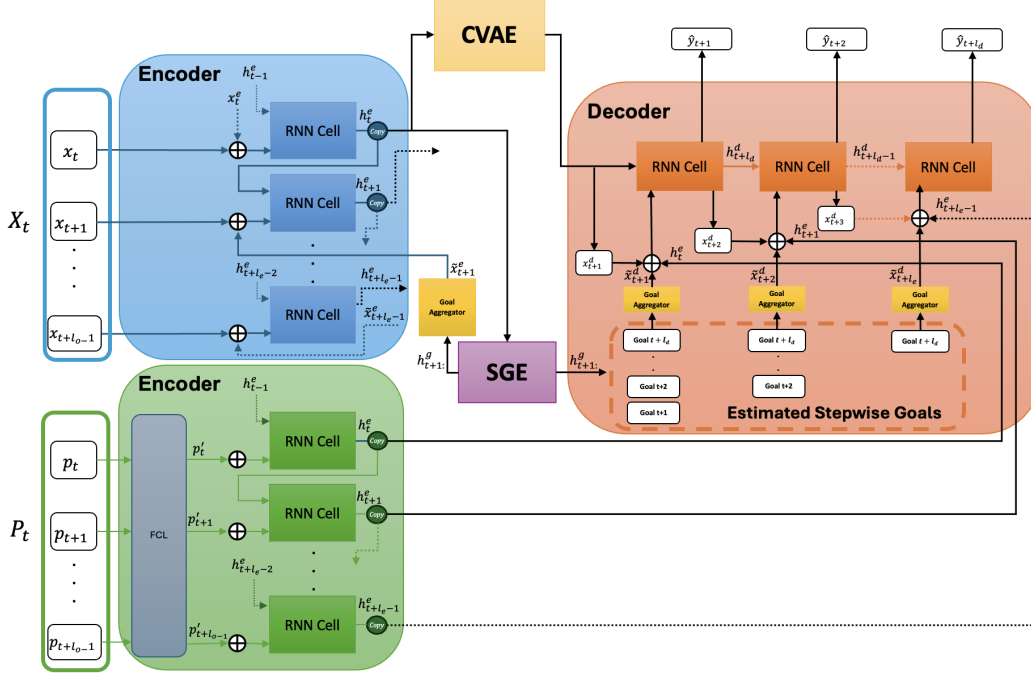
CVAE

$\hat{y}_{t+1}$

$\hat{y}_{t+2}$

$\hat{y}_{t+l_d}$

Encoder

$h^e_{t-1}$

$x^e_t$

RNN Cell

$h^e_t$

Copy

$X_t$

$x_t$

$x_{t+1}$

$x_{t+l_o-1}$

RNN Cell

$h^e_{t+1}$

Copy

$h^e_{t+l_e-2}$

RNN Cell

$h^e_{t+l_e-1}$

$\tilde{x}^e_{t+l_e-1}$

$\tilde{x}^e_{t+1}$

Goal Aggregator

$h^g_{t+1:}$

SGE

$h^g_{t+1:}$

Decoder

RNN Cell

$h^d_{t+l_d}$

RNN Cell

$h^d_{t+l_d-1}$

RNN Cell

$x^d_{t+3}$

$h^e_{t+l_e-1}$

$x^d_{t+2}$

$h^e_{t+1}$

$x^d_{t+1}$

$h^e_t$

$\tilde{x}^d_{t+1}$

$\tilde{x}^d_{t+2}$

$\tilde{x}^d_{t+l_e}$

Goal Aggregator

Goal Aggregator

Goal Aggregator

Goal $t+l_d$

Goal $t+l_d$

Goal $t+l_d$

Goal t+2

Goal t+2

Goal t+1

Estimated Stepwise Goals

Encoder

$h^e_{t-1}$

$P_t$

$p_t$

$p_{t+1}$

$p_{t+l_o-1}$

FCL

$p'_t$

$p'_{t+1}$

$p'_{t+l_o-1}$

RNN Cell

$h^e_t$

Copy

RNN Cell

$h^e_{t+1}$

Copy

$h^e_{t+l_e-2}$

RNN Cell

$h^e_{t+l_e-1}$

Copy